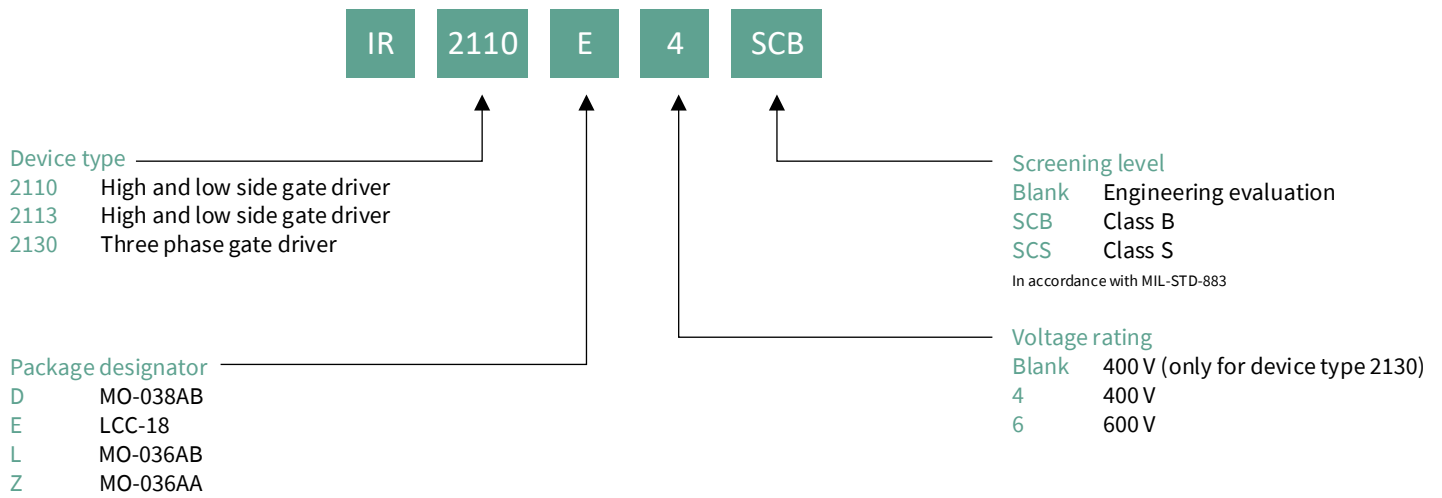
IR 2110 E 4 SCB

Device type
2110 High and low side gate driver
2113 High and low side gate driver
2130 Three phase gate driver

Screening level
Blank Engineering evaluation
SCB Class B
SCS Class S
In accordance with MIL-STD-883

Voltage rating
Blank 400 V (only for device type 2130)
4 400 V
6 600 V

Package designator
D MO-038AB
E LCC-18
L MO-036AB
Z MO-036AA